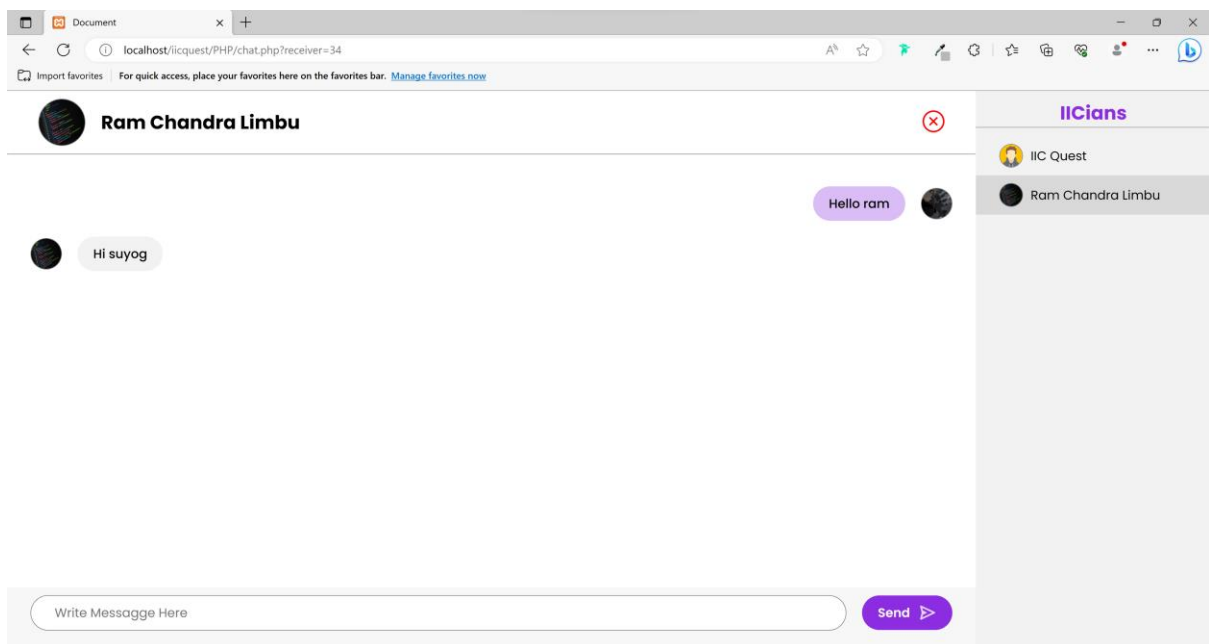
Document

localhost/iicquest/PHP/chat.php?receiver=34

Import favorites | For quick access, place your favorites here on the favorites bar. Manage favorites now

Ram Chandra Limbu

Hello ram

Hi suyog

Write Messagge Here

Send

IICians

IIC Quest

Ram Chandra Limbu